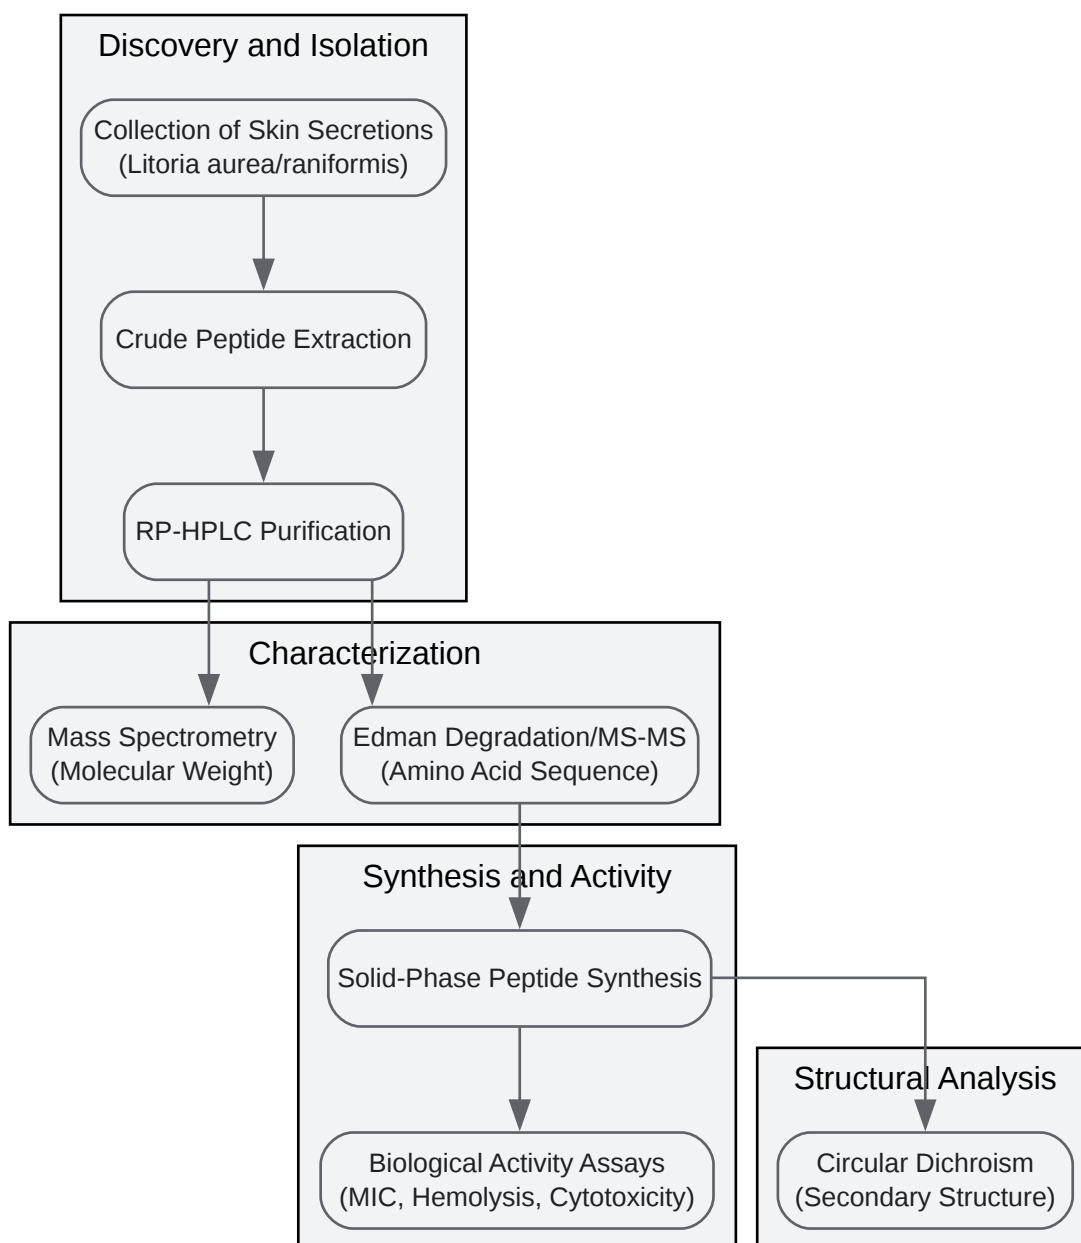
Discovery and Isolation

Collection of Skin Secretions (Litoria aurea/raniformis)

Crude Peptide Extraction

RP-HPLC Purification

Characterization

Mass Spectrometry (Molecular Weight)

Edman Degradation/MS-MS (Amino Acid Sequence)

Synthesis and Activity

Solid-Phase Peptide Synthesis

Biological Activity Assays (MIC, Hemolysis, Cytotoxicity)

Structural Analysis

Circular Dichroism (Secondary Structure)